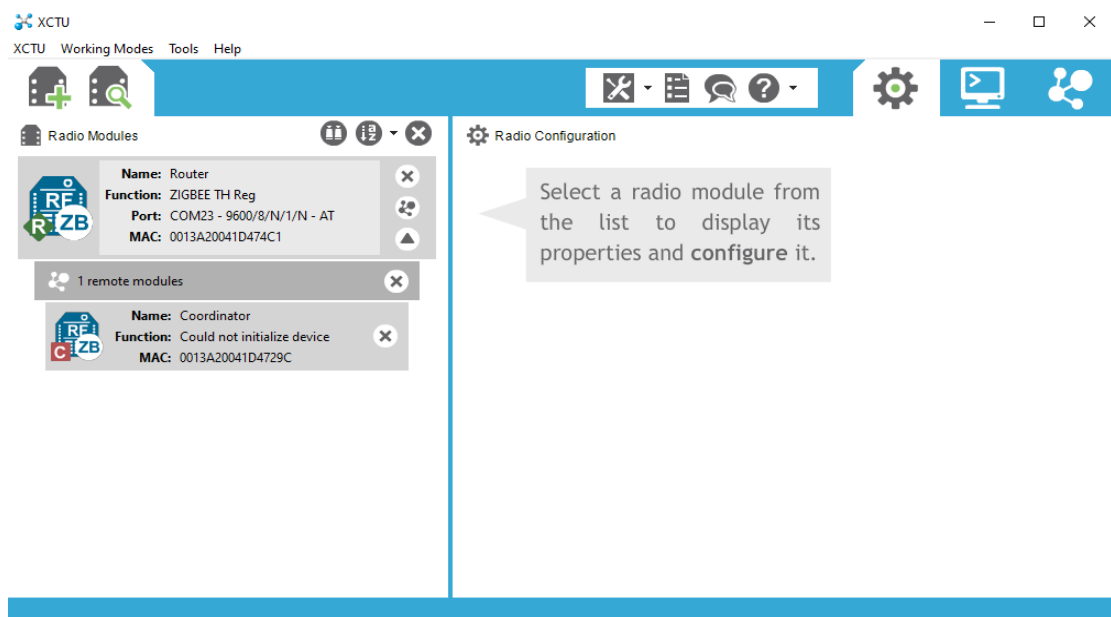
XCTU

XCTU Working Modes Tools Help

Radio Modules

Name: Router
Function: ZIGBEE TH Reg
Port: COM23 - 9600/8/N/1/N - AT
MAC: 0013A20041D474C1

RF
R ZB

1 remote modules

Name: Coordinator
Function: Could not initialize device
MAC: 0013A20041D4729C

RF
C ZB

Radio Configuration

Select a radio module from the list to display its properties and **configure** it.